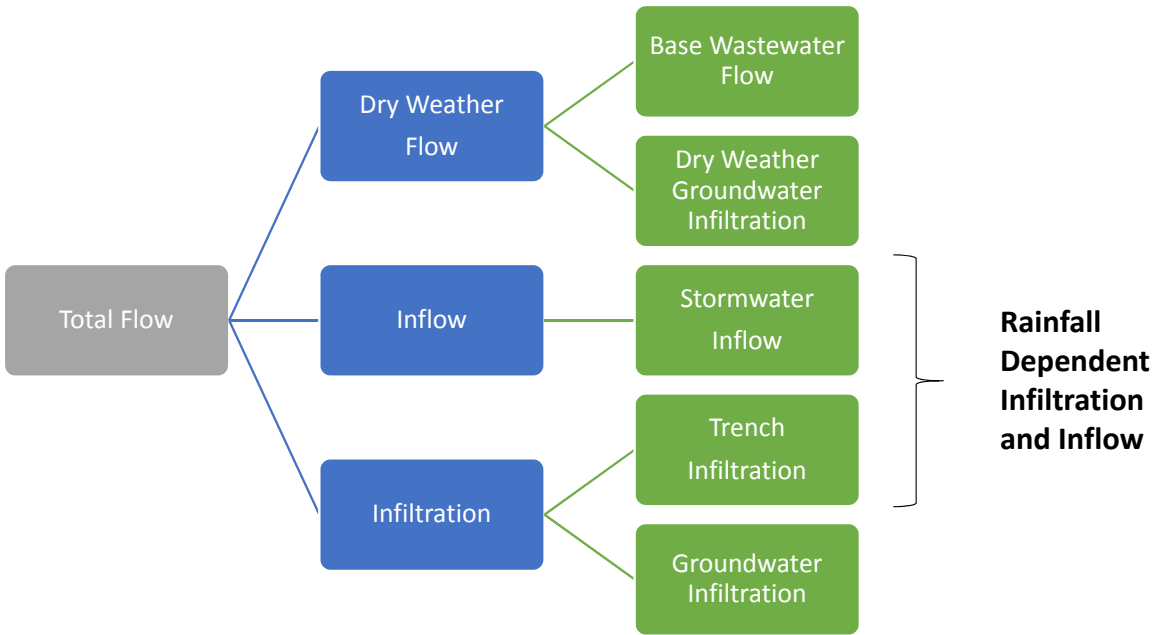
Total Flow

Dry Weather Flow

Base Wastewater Flow

Dry Weather Groundwater Infiltration

Inflow

Stormwater Inflow

Infiltration

Trench Infiltration

Groundwater Infiltration

Rainfall Dependent Infiltration and Inflow